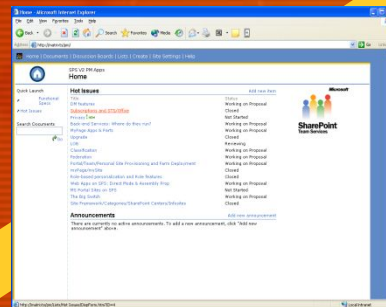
Home - Microsoft Internet Explorer

File Edit View Favorites Tools Help

Back Search Favorites Media

Address http://mainvsv/pm/

Home | Documents | Discussion Boards | Lists | Create | Site Settings | Help

SPS V2 PM Apps
Home

Quick Launch
Functional Specs

Hot Issues

Search Documents

Hot Issues
Add new item

| Title | Status |
|---|---|
| Title | Working on Proposal |
| DM features | Working on Proposal |
| Subscriptions and STS/Offline | Closed |
| Privacy | Not Started |
| Back end Services: Where do they run? | Working on Proposal |
| Multiple Apps & Ports | Working on Proposal |
| Upgrade | Closed |
| i18n | Reviewing |
| Classification | Working on Proposal |
| Federation | Working on Proposal |
| Portal/Team/Personal Site Provisioning and Form Deployment | Working on Proposal |
| mvPage/mvSite | Closed |
| Role-based personalization and Role features | Closed |
| Web Apps on SPS: Direct Posts & Assembly Prep | Working on Proposal |
| MS Portal Sites on SPS | Not Started |
| The Big Switch | Working on Proposal |
| Site Framework/Categories/SharePoint Centers/Infrabox | Closed |

SharePoint Team Services

Announcements
Add new announcement

There are currently no active announcements. To add a new announcement, click "Add new announcement" above.

http://mainvsv/pm/Lists/Hot Issues/DispForm.htm?ID=4

Local intranet